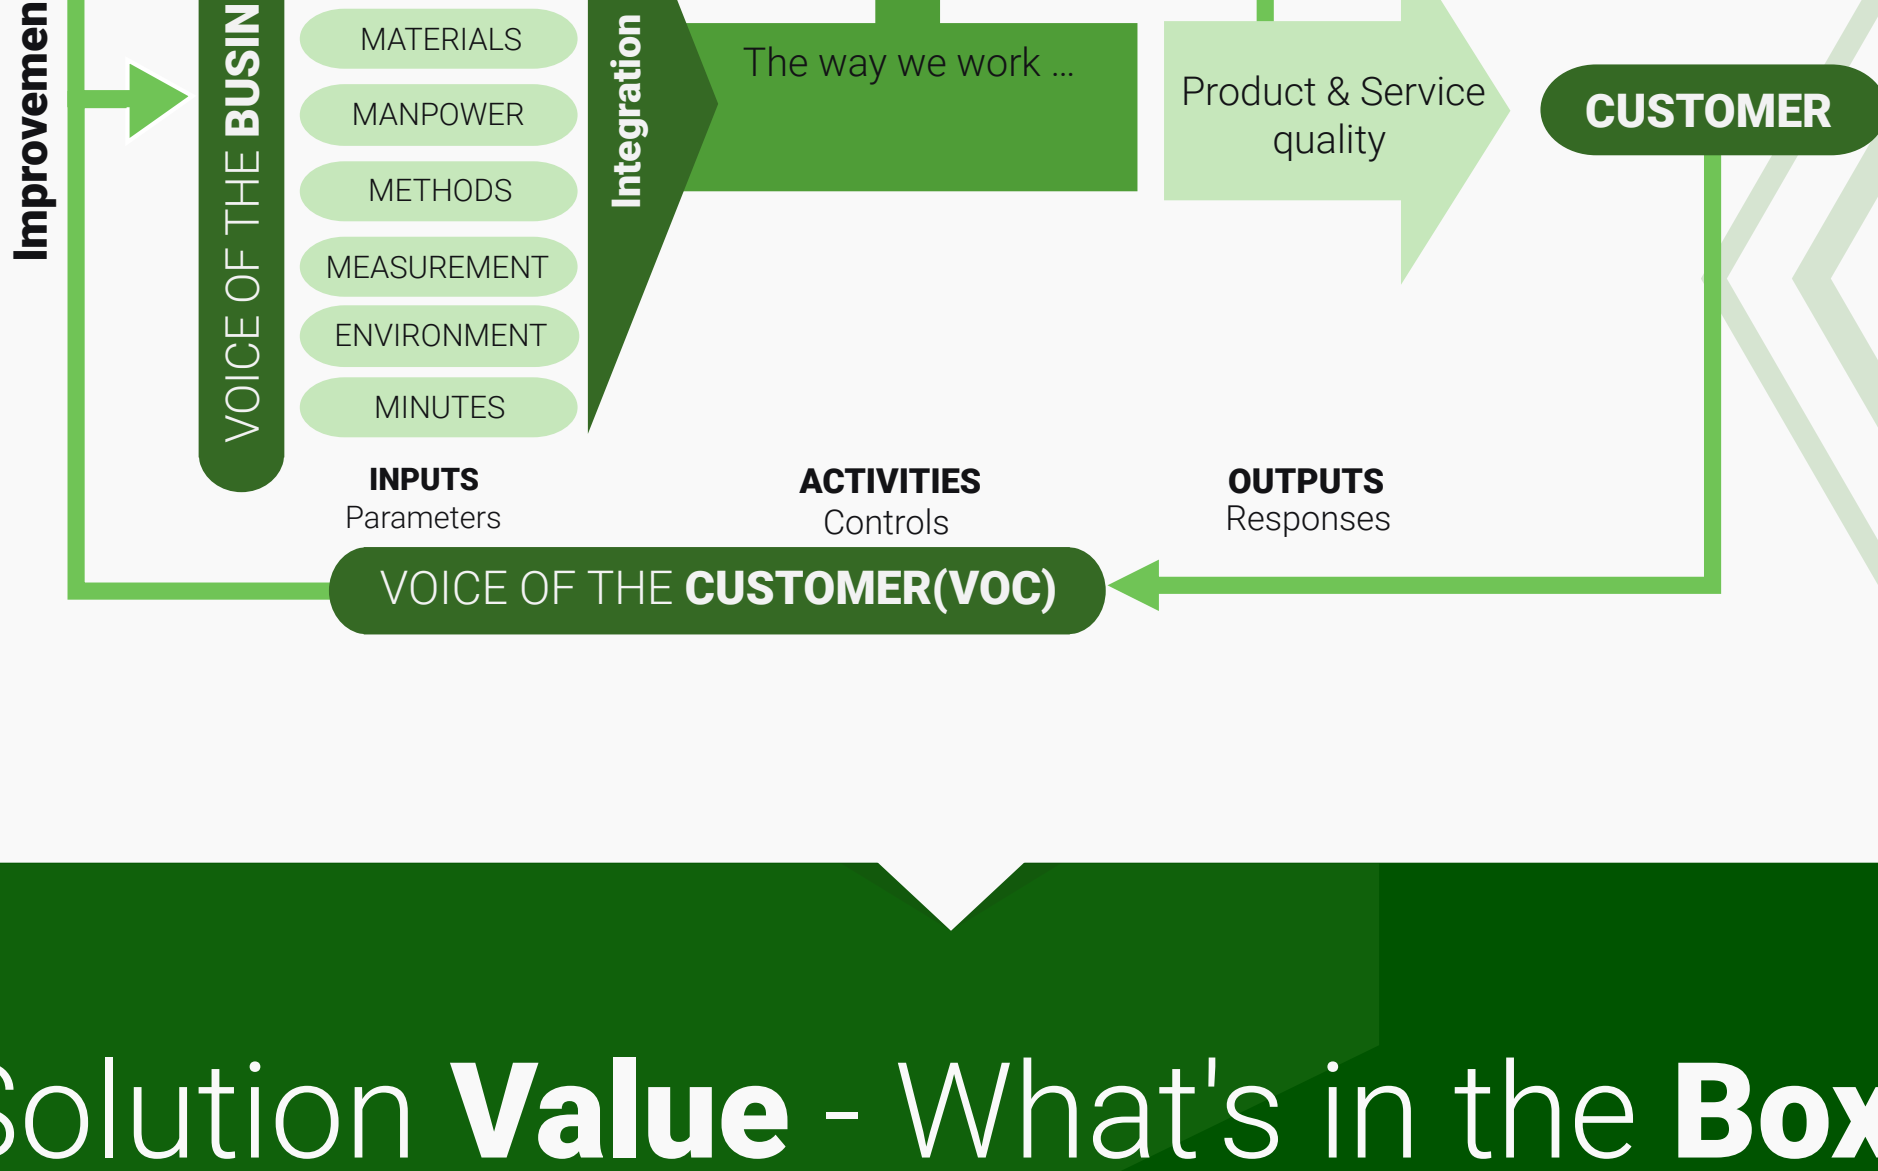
Improvemen

VOICE OF THE BUSIN

MATERIALS

MANPOWER

METHODS

MEASUREMENT

ENVIRONMENT

MINUTES

Integration

The way we work ...

Product & Service quality

CUSTOMER

INPUTS
Parameters

ACTIVITIES
Controls

OUTPUTS
Responses

VOICE OF THE CUSTOMER(VOC)

olution Value - What's in the Box